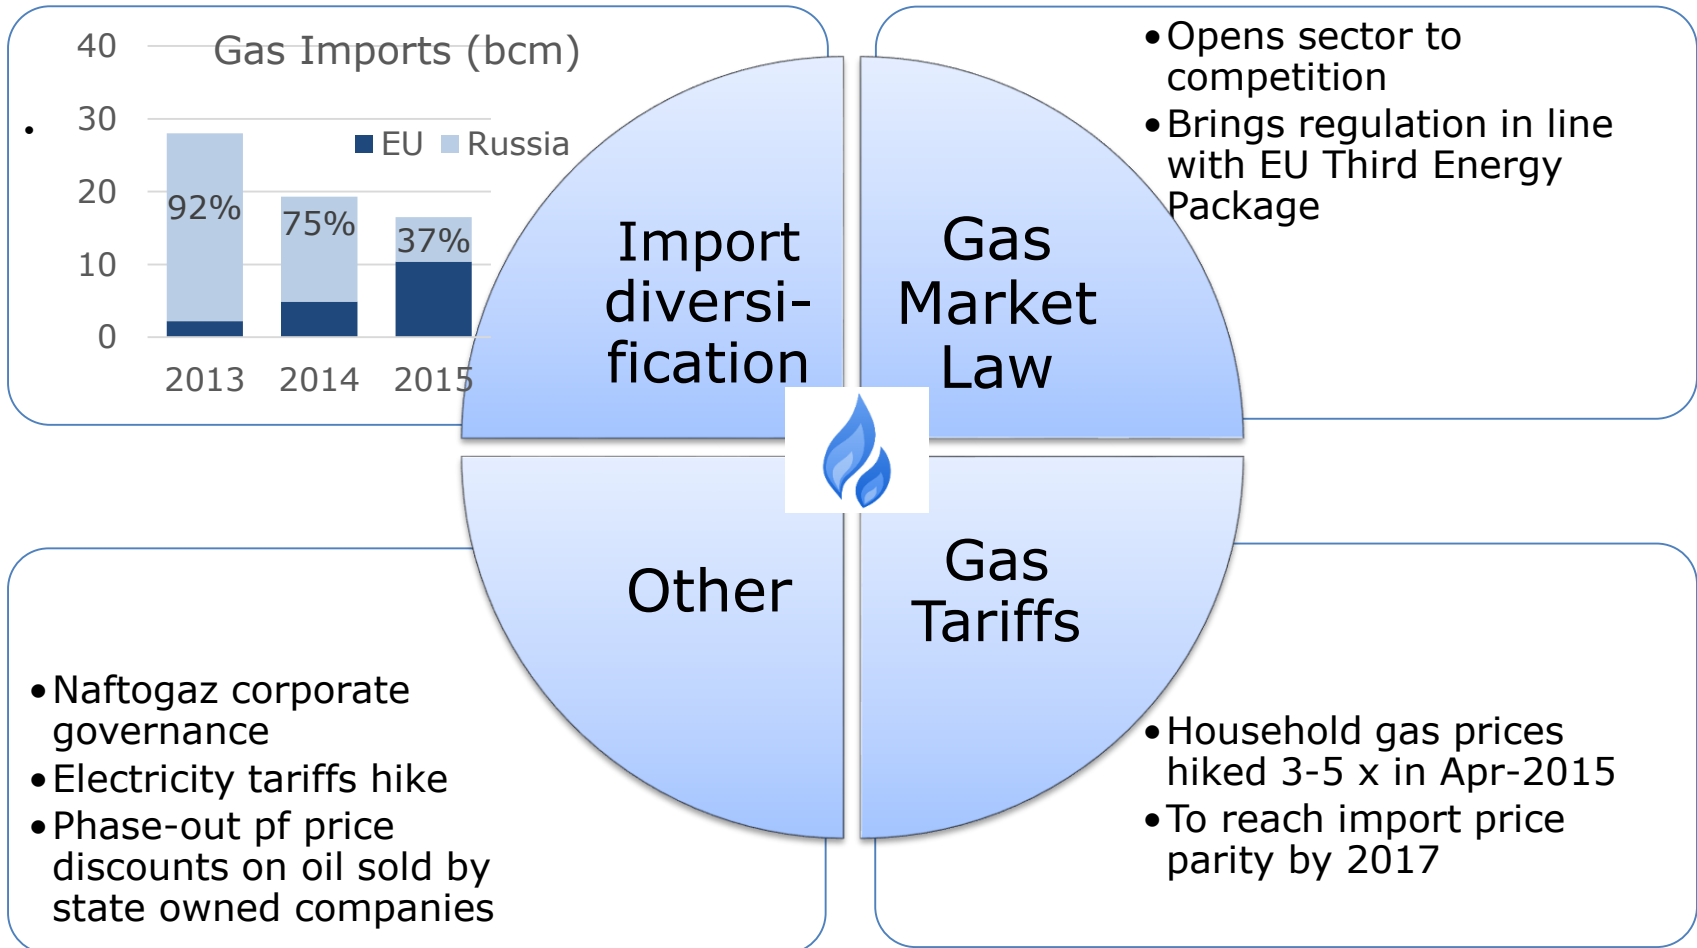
Gas Imports (bcm)

40
30
20
10
0

EU Russia

92%
75%
37%

2013 2014 2015

Import diversification

Gas Market Law

- Opens sector to competition
- Brings regulation in line with EU Third Energy Package

Other

Gas Tariffs

- Naftogaz corporate governance
- Electricity tariffs hike
- Phase-out pf price discounts on oil sold by state owned companies

- Household gas prices hiked 3-5 x in Apr-2015
- To reach import price parity by 2017